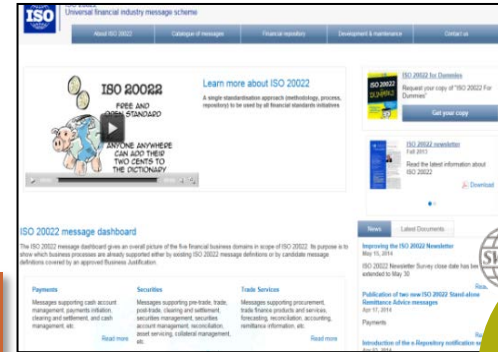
ISO

Universal financial industry message scheme

About ISO 20022 | Catalogue of messages | Financial repository | Development & maintenance | Contact us

ISO 20022 FREE AND OPEN STANDARD

ANYONE ANYWHERE CAN ADD THEIR TWO CENTS TO THE DICTIONARY

Learn more about ISO 20022

A single standardisation approach (methodology, process, repository) to be used by all financial standards initiatives.

ISO 20022 for Dummies

Request your copy of "ISO 20022 For Dummies"

Get your copy

ISO 20022 newsletter

Fall 2013

Read the latest information about ISO 20022

Download

ISO 20022 message dashboard

The ISO 20022 message dashboard gives an overall picture of the five financial business domains in scope of ISO 20022. Its purpose is to show which business processes are already supported either by existing ISO 20022 message definitions or by candidate message definitions covered by an approved Business Justification.

Payments

Messages supporting cash account management, payments initiation, clearing and settlement, and cash management, etc.

Read more

Securities

Messages supporting pre-trade, trade, post-trade, clearing and settlement, securities management, securities account management, reconciliation, asset servicing, collateral management, etc.

Trade Services

Messages supporting procurement, trade finance products and services, forecasting, reconciliation, accounting, remittance information, etc.

Read more

News | Latest Documents

Improving the ISO 20022 Newsletter

May 16, 2014

ISO 20022 Newsletter Survey close date has been extended to May 30

Rea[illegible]

Publication of two new ISO 20022 Stand-alone Remittance Advice messages

Apr 17, 2014

Payments

Rea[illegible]

Introduction of the e-Repository notification se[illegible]

Apr 17, 2014